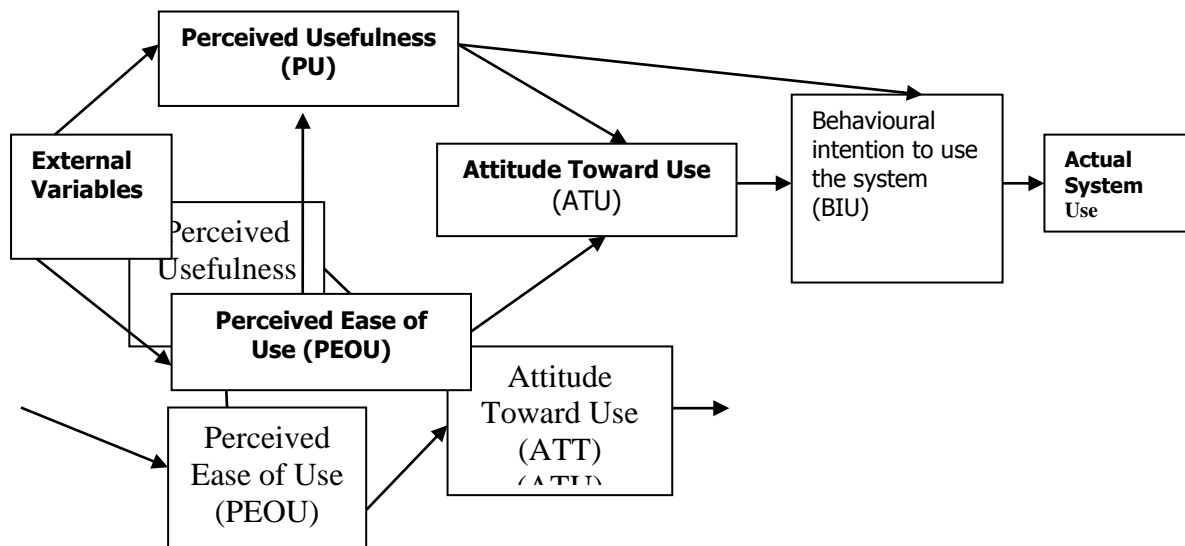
Perceived Usefulness (PU)

External Variables

Perceived Usefulness

Attitude Toward Use (ATU)

Behavioural intention to use the system (BIU)

Actual System Use

Perceived Ease of Use (PEOU)

Attitude Toward Use (ATT) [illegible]

Perceived Ease of Use (PEOU)